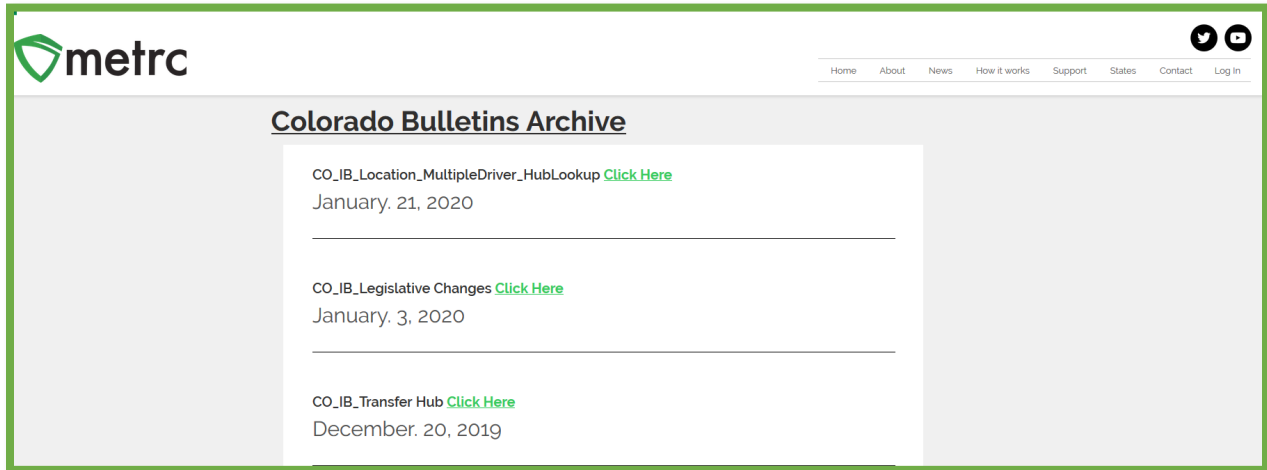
metrc

Home About News How it works Support States Contact Log In

Colorado Bulletins Archive

CO_IB_Location_MultipleDriver_HubLookup Click Here
January. 21, 2020

CO_IB_Legislative Changes Click Here
January. 3, 2020

CO_IB_Transfer Hub Click Here
December. 20, 2019